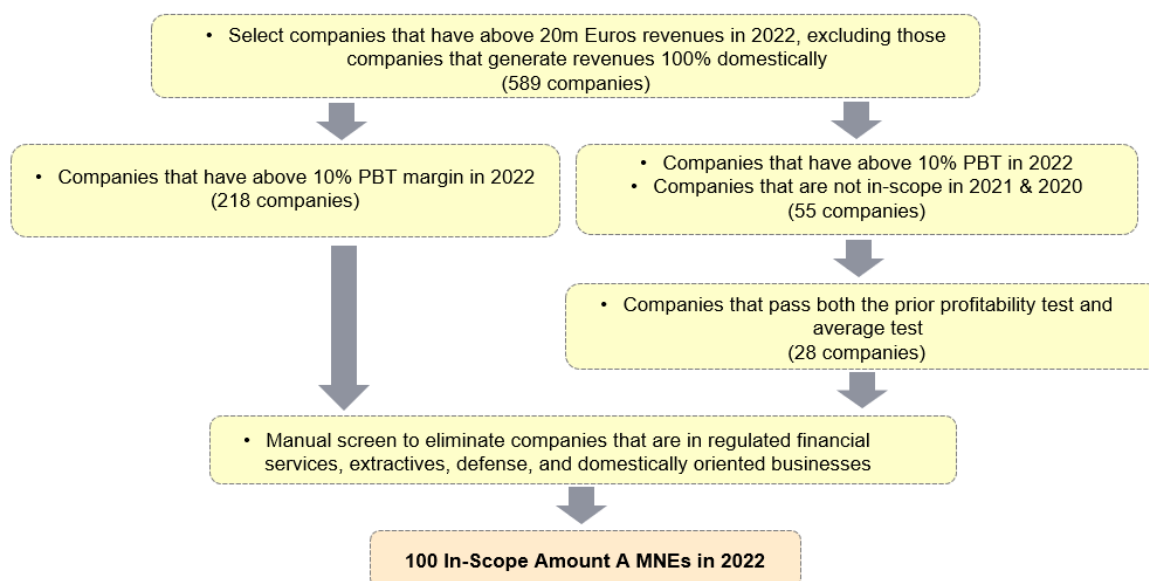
• Select companies that have above 20m Euros revenues in 2022, excluding those companies that generate revenues 100% domestically
(589 companies)

• Companies that have above 10% PBT margin in 2022
(218 companies)

• Companies that have above 10% PBT in 2022
• Companies that are not in-scope in 2021 & 2020
(55 companies)

• Companies that pass both the prior profitability test and average test
(28 companies)

• Manual screen to eliminate companies that are in regulated financial services, extractives, defense, and domestically oriented businesses

100 In-Scope Amount A MNEs in 2022